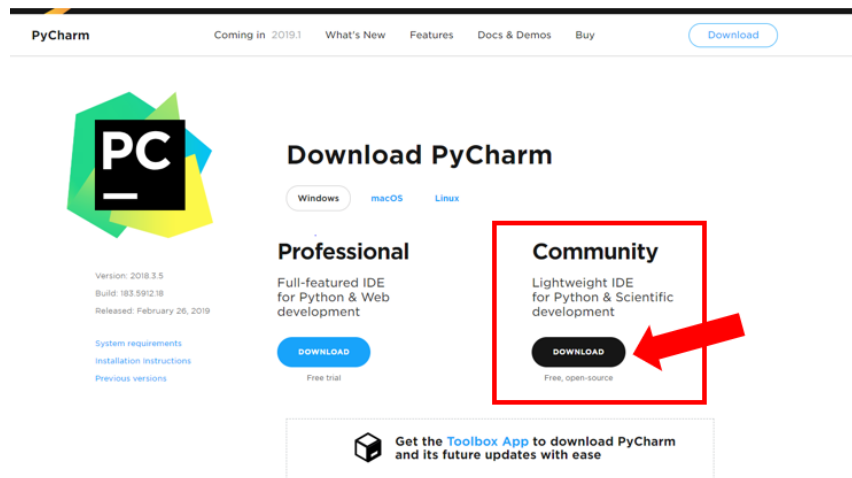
PyCharm

Coming in 2019.1 What's New Features Docs & Demos Buy Download

PC

Download PyCharm

Windows macOS Linux

Professional

Full-featured IDE for Python & Web development

DOWNLOAD

Free trial

Community

Lightweight IDE for Python & Scientific development

DOWNLOAD

Free, open-source

Version: 2018.3.5
Build: 183.5912.18
Released: February 26, 2019

System requirements
Installation Instructions
Previous versions

Get the Toolbox App to download PyCharm and its future updates with ease